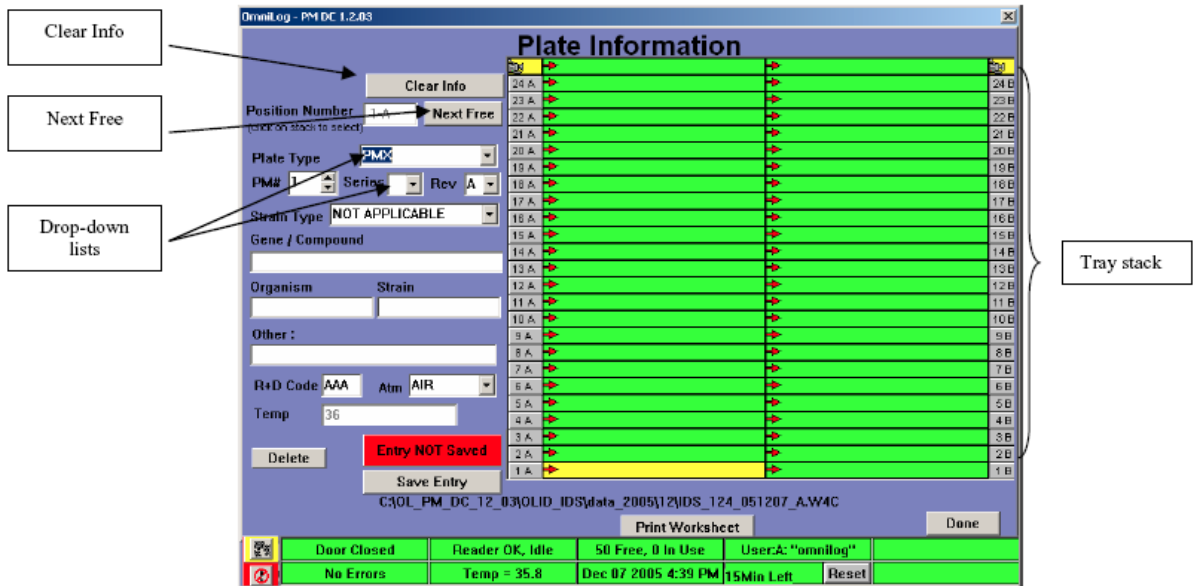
Clear Info

Next Free

Drop-down lists

Tray stack

OmniLog - PM DC 1.2.03

Plate Information

Clear Info

Position Number 1-A Next Free
(click on stack to select)

Plate Type PMX

PM# 1 Series Rev A

Strain Type NOT APPLICABLE

Gene / Compound

Organism Strain

Other :

R+D Code AAA Atm AIR

Temp 36

Delete

Entry NOT Saved

Save Entry

C:\OL_PM_DC_12_03\OLID_IDS\data_2005\12\IDS_124_051207_A.W4C

Print Worksheet

Done

24 A 24 B
23 A 23 B
22 A 22 B
21 A 21 B
20 A 20 B
19 A 19 B
18 A 18 B
17 A 17 B
16 A 16 B
15 A 15 B
14 A 14 B
13 A 13 B
12 A 12 B
11 A 11 B
10 A 10 B
9 A 9 B
8 A 8 B
7 A 7 B
6 A 6 B
5 A 5 B
4 A 4 B
3 A 3 B
2 A 2 B
1 A 1 B

Door Closed | Reader OK, Idle | 50 Free, 0 In Use | User:A: "omnilog"

No Errors | Temp = 35.8 | Dec 07 2005 4:39 PM | 15Min Left | Reset